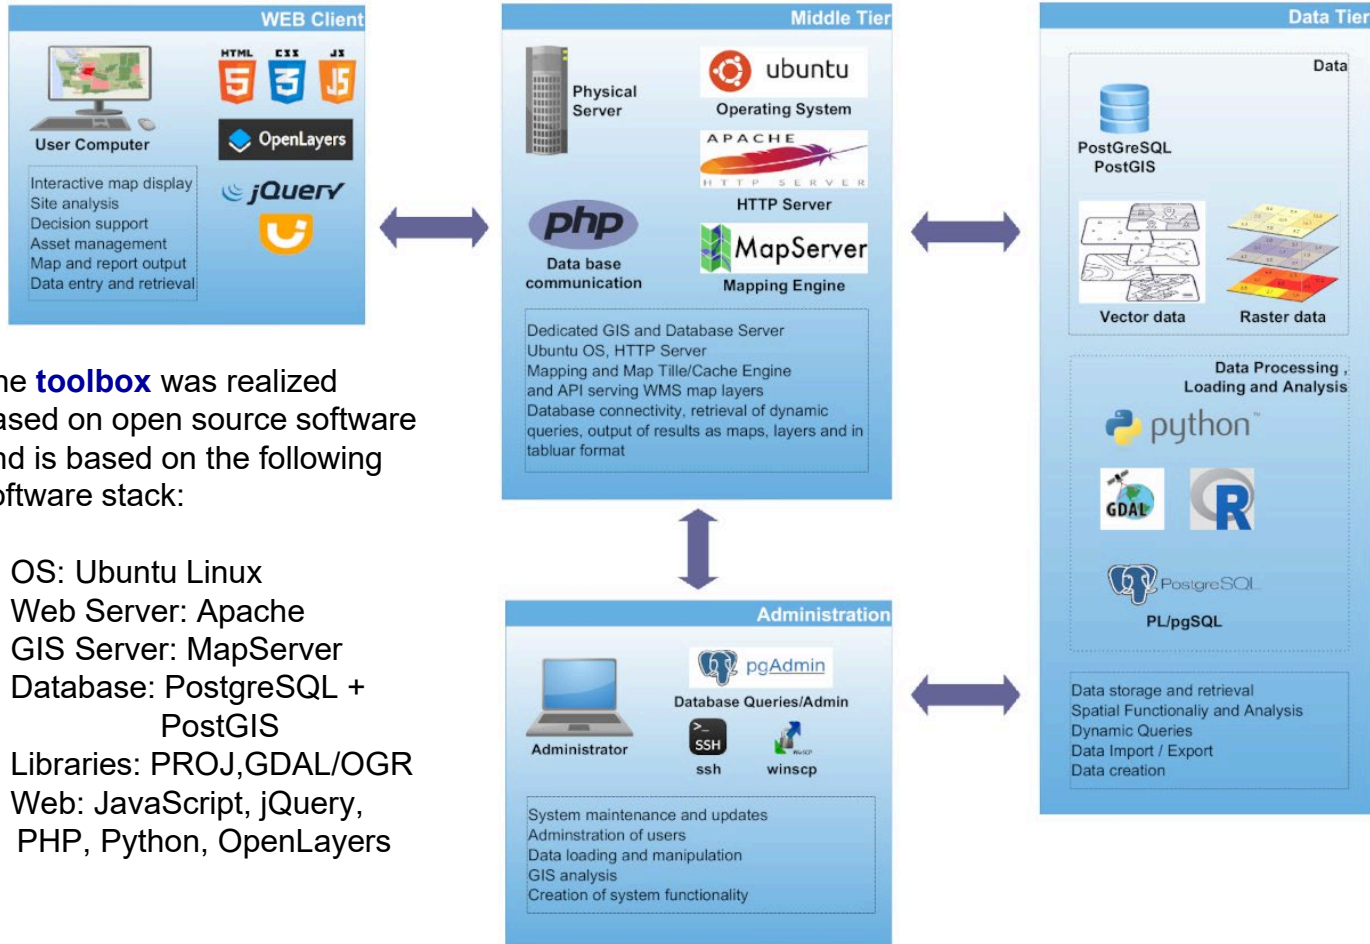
WEB Client

HTML CSS JS

User Computer

OpenLayers

jQuery

Interactive map display
Site analysis
Decision support
Asset management
Map and report output
Data entry and retrieval

he toolbox was realized ased on open source software nd is based on the following oftware stack:

OS: Ubuntu Linux
Web Server: Apache
GIS Server: MapServer
Database: PostgreSQL + PostGIS
Libraries: PROJ,GDAL/OGR
Web: JavaScript, jQuery, PHP, Python, OpenLayers

Middle Tier

Physical Server

ubuntu

Operating System

APACHE
HTTP SERVER

HTTP Server

php

Data base communication

MapServer

Mapping Engine

Dedicated GIS and Database Server
Ubuntu OS, HTTP Server
Mapping and Map Tille/Cache Engine and API serving WMS map layers
Database connectivity, retrieval of dynamic queries, output of results as maps, layers and in tabluar format

Administration

Administrator

pgAdmin

Database Queries/Admin

SSH

ssh

winscp

System maintenance and updates
Adminstration of users
Data loading and manipulation
GIS analysis
Creation of system functionality

Data Tier

Data

PostGreSQL
PostGIS

Vector data

Raster data

Data Processing , Loading and Analysis

python

GDAL

R

PostgreSQL

PL/pgSQL

Data storage and retrieval
Spatial Functionaliy and Analysis
Dynamic Queries
Data Import / Export
Data creation